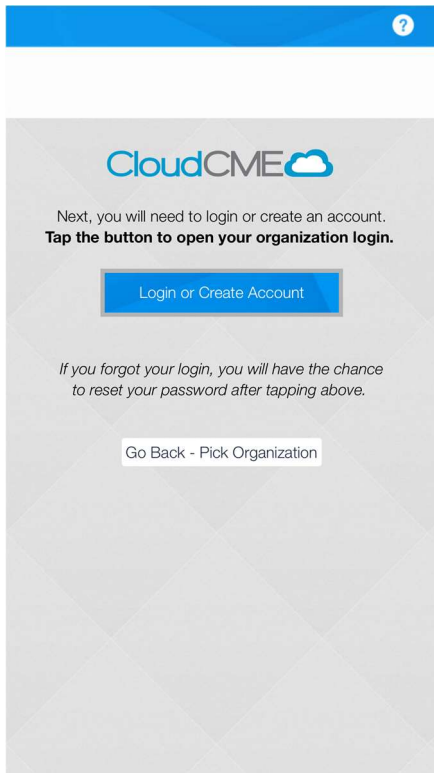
?

CloudCME

Next, you will need to login or create an account. **Tap the button to open your organization login.**

Login or Create Account

*If you forgot your login, you will have the chance to reset your password after tapping above.*

Go Back - Pick Organization